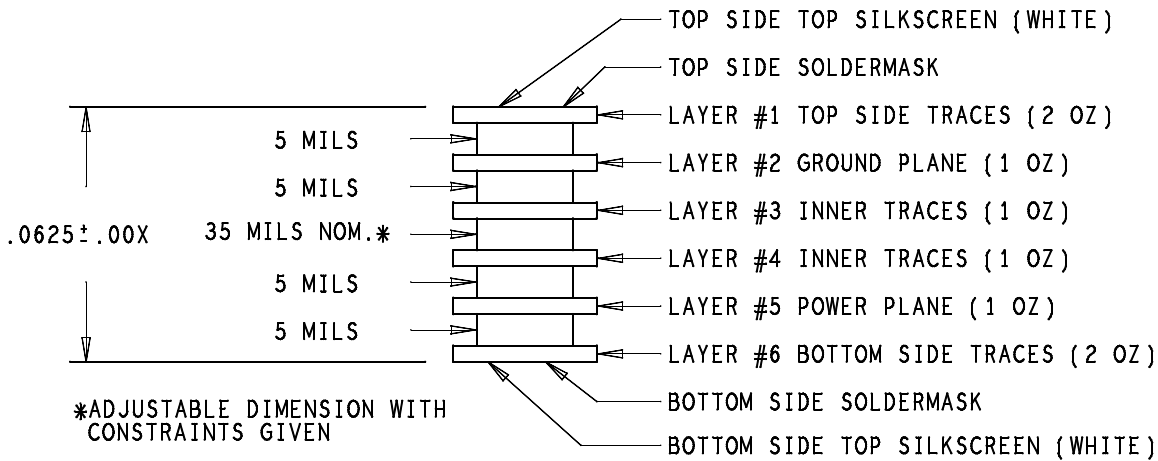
TOP SIDE TOP SILKSCREEN (WHITE)
TOP SIDE SOLDERMASK
LAYER #1 TOP SIDE TRACES (2 OZ)
LAYER #2 GROUND PLANE (1 OZ)
LAYER #3 INNER TRACES (1 OZ)
LAYER #4 INNER TRACES (1 OZ)
LAYER #5 POWER PLANE (1 OZ)
LAYER #6 BOTTOM SIDE TRACES (2 OZ)
BOTTOM SIDE SOLDERMASK
BOTTOM SIDE TOP SILKSCREEN (WHITE)

5 MILS
5 MILS
$.0625^{\pm}.00X$
35 MILS NOM.*
5 MILS
5 MILS

*ADJUSTABLE DIMENSION WITH CONSTRAINTS GIVEN